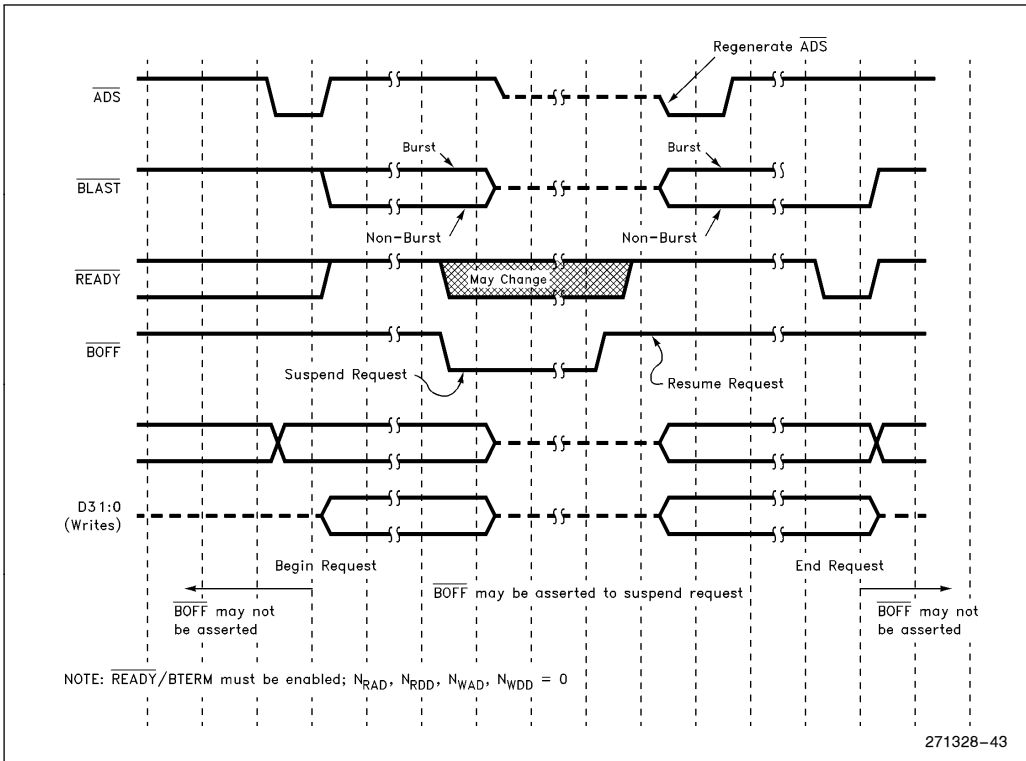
Regenerate $\overline{ADS}$

$\overline{ADS}$

Burst

Burst

$\overline{BLAST}$

Non-Burst

Non-Burst

$\overline{READY}$

May Change

$\overline{BOFF}$

Suspend Request

Resume Request

D31:0 (Writes)

Begin Request

End Request

$\overline{BOFF}$ may not be asserted

$\overline{BOFF}$ may be asserted to suspend request

$\overline{BOFF}$ may not be asserted

NOTE: $\overline{READY}$/BTERM must be enabled; $N_{RAD}$, $N_{RDD}$, $N_{WAD}$, $N_{WDD}$ = 0

271328–43